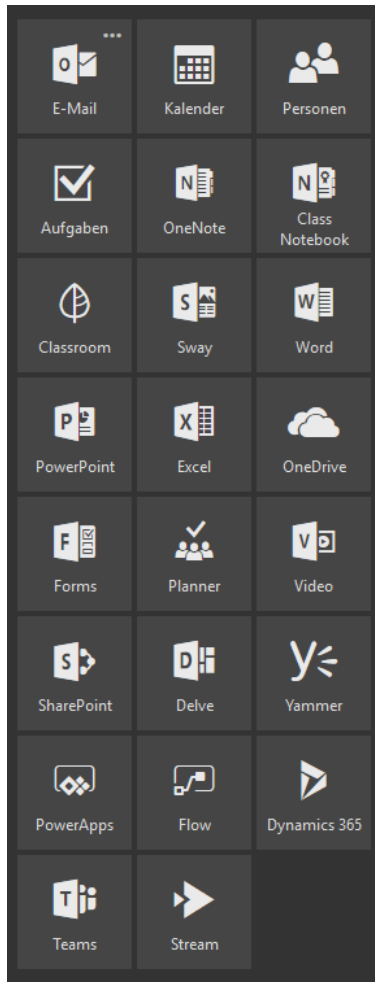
...

E-Mail

Kalender

Personen

Aufgaben

OneNote

Class Notebook

Classroom

Sway

Word

PowerPoint

Excel

OneDrive

Forms

Planner

Video

SharePoint

Delve

Yammer

PowerApps

Flow

Dynamics 365

Teams

Stream